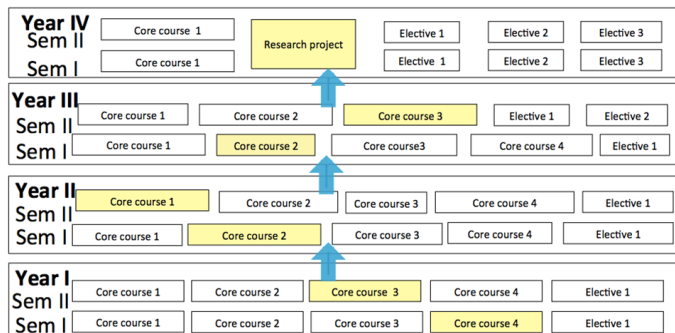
Year IV
Sem II
Sem I
Core course 1
Core course 1
Research project
Elective 1
Elective 2
Elective 3
Elective 1
Elective 2
Elective 3

Year III
Sem II
Sem I
Core course 1
Core course 2
Core course 3
Elective 1
Elective 2
Core course 1
Core course 2
Core course3
Core course 4
Elective 1

Year II
Sem II
Sem I
Core course 1
Core course 2
Core course 3
Core course 4
Elective 1
Core course 1
Core course 2
Core course 3
Core course 4
Elective 1

Year I
Sem II
Sem I
Core course 1
Core course 2
Core course 3
Core course 4
Elective 1
Core course 1
Core course 2
Core course 3
Core course 4
Elective 1